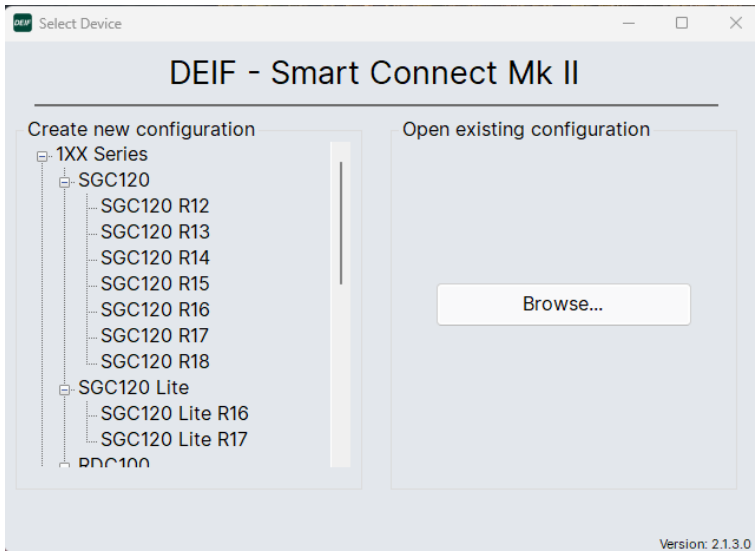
DEIF Select Device

DEIF - Smart Connect Mk II

Create new configuration

1XX Series
SGC120
SGC120 R12
SGC120 R13
SGC120 R14
SGC120 R15
SGC120 R16
SGC120 R17
SGC120 R18
SGC120 Lite
SGC120 Lite R16
SGC120 Lite R17
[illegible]

Open existing configuration

Browse...

Version: 2.1.3.0